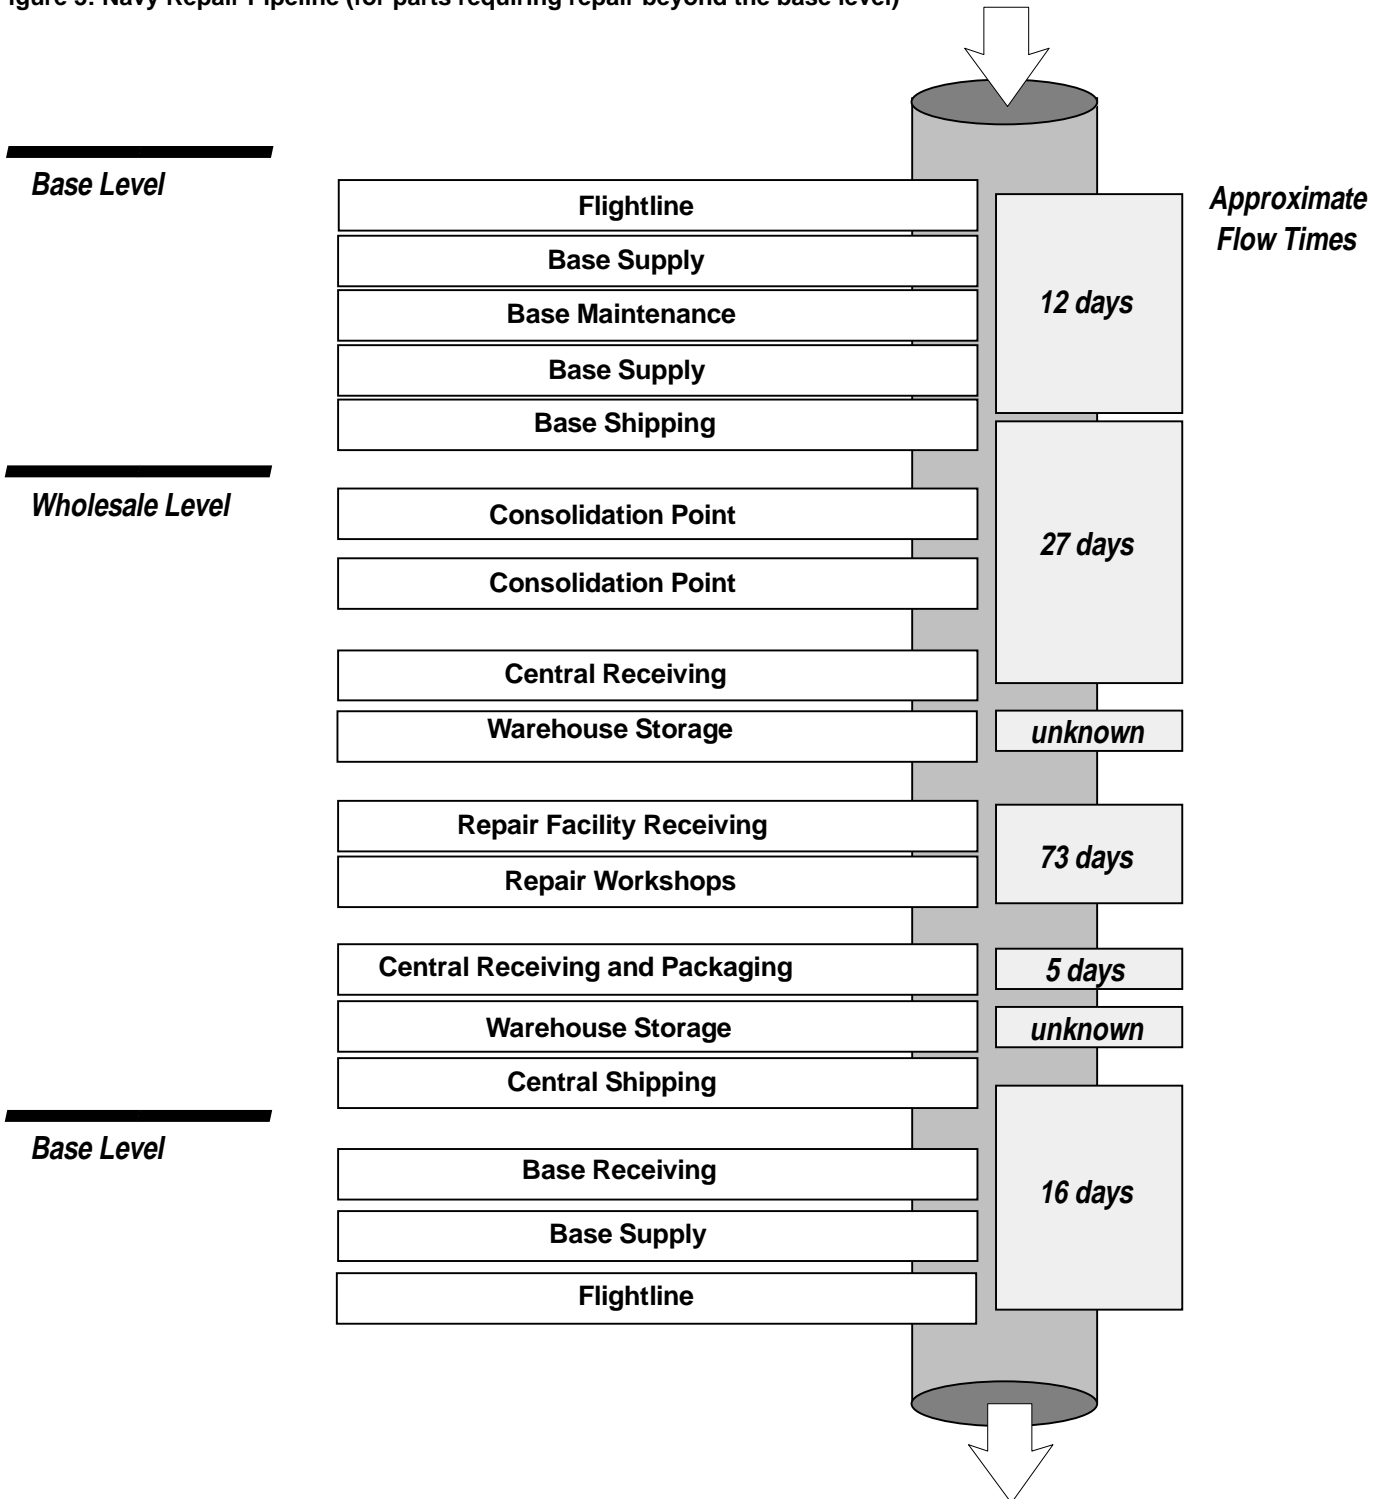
igure 3: Navy Repair Pipeline (for parts requiring repair beyond the base level)

Base Level

Flightline

Base Supply

Base Maintenance

Base Supply

Base Shipping

Approximate Flow Times

12 days

Wholesale Level

Consolidation Point

Consolidation Point

Central Receiving

27 days

Warehouse Storage

unknown

Repair Facility Receiving

Repair Workshops

73 days

Central Receiving and Packaging

5 days

Warehouse Storage

unknown

Central Shipping

Base Level

Base Receiving

Base Supply

Flightline

16 days